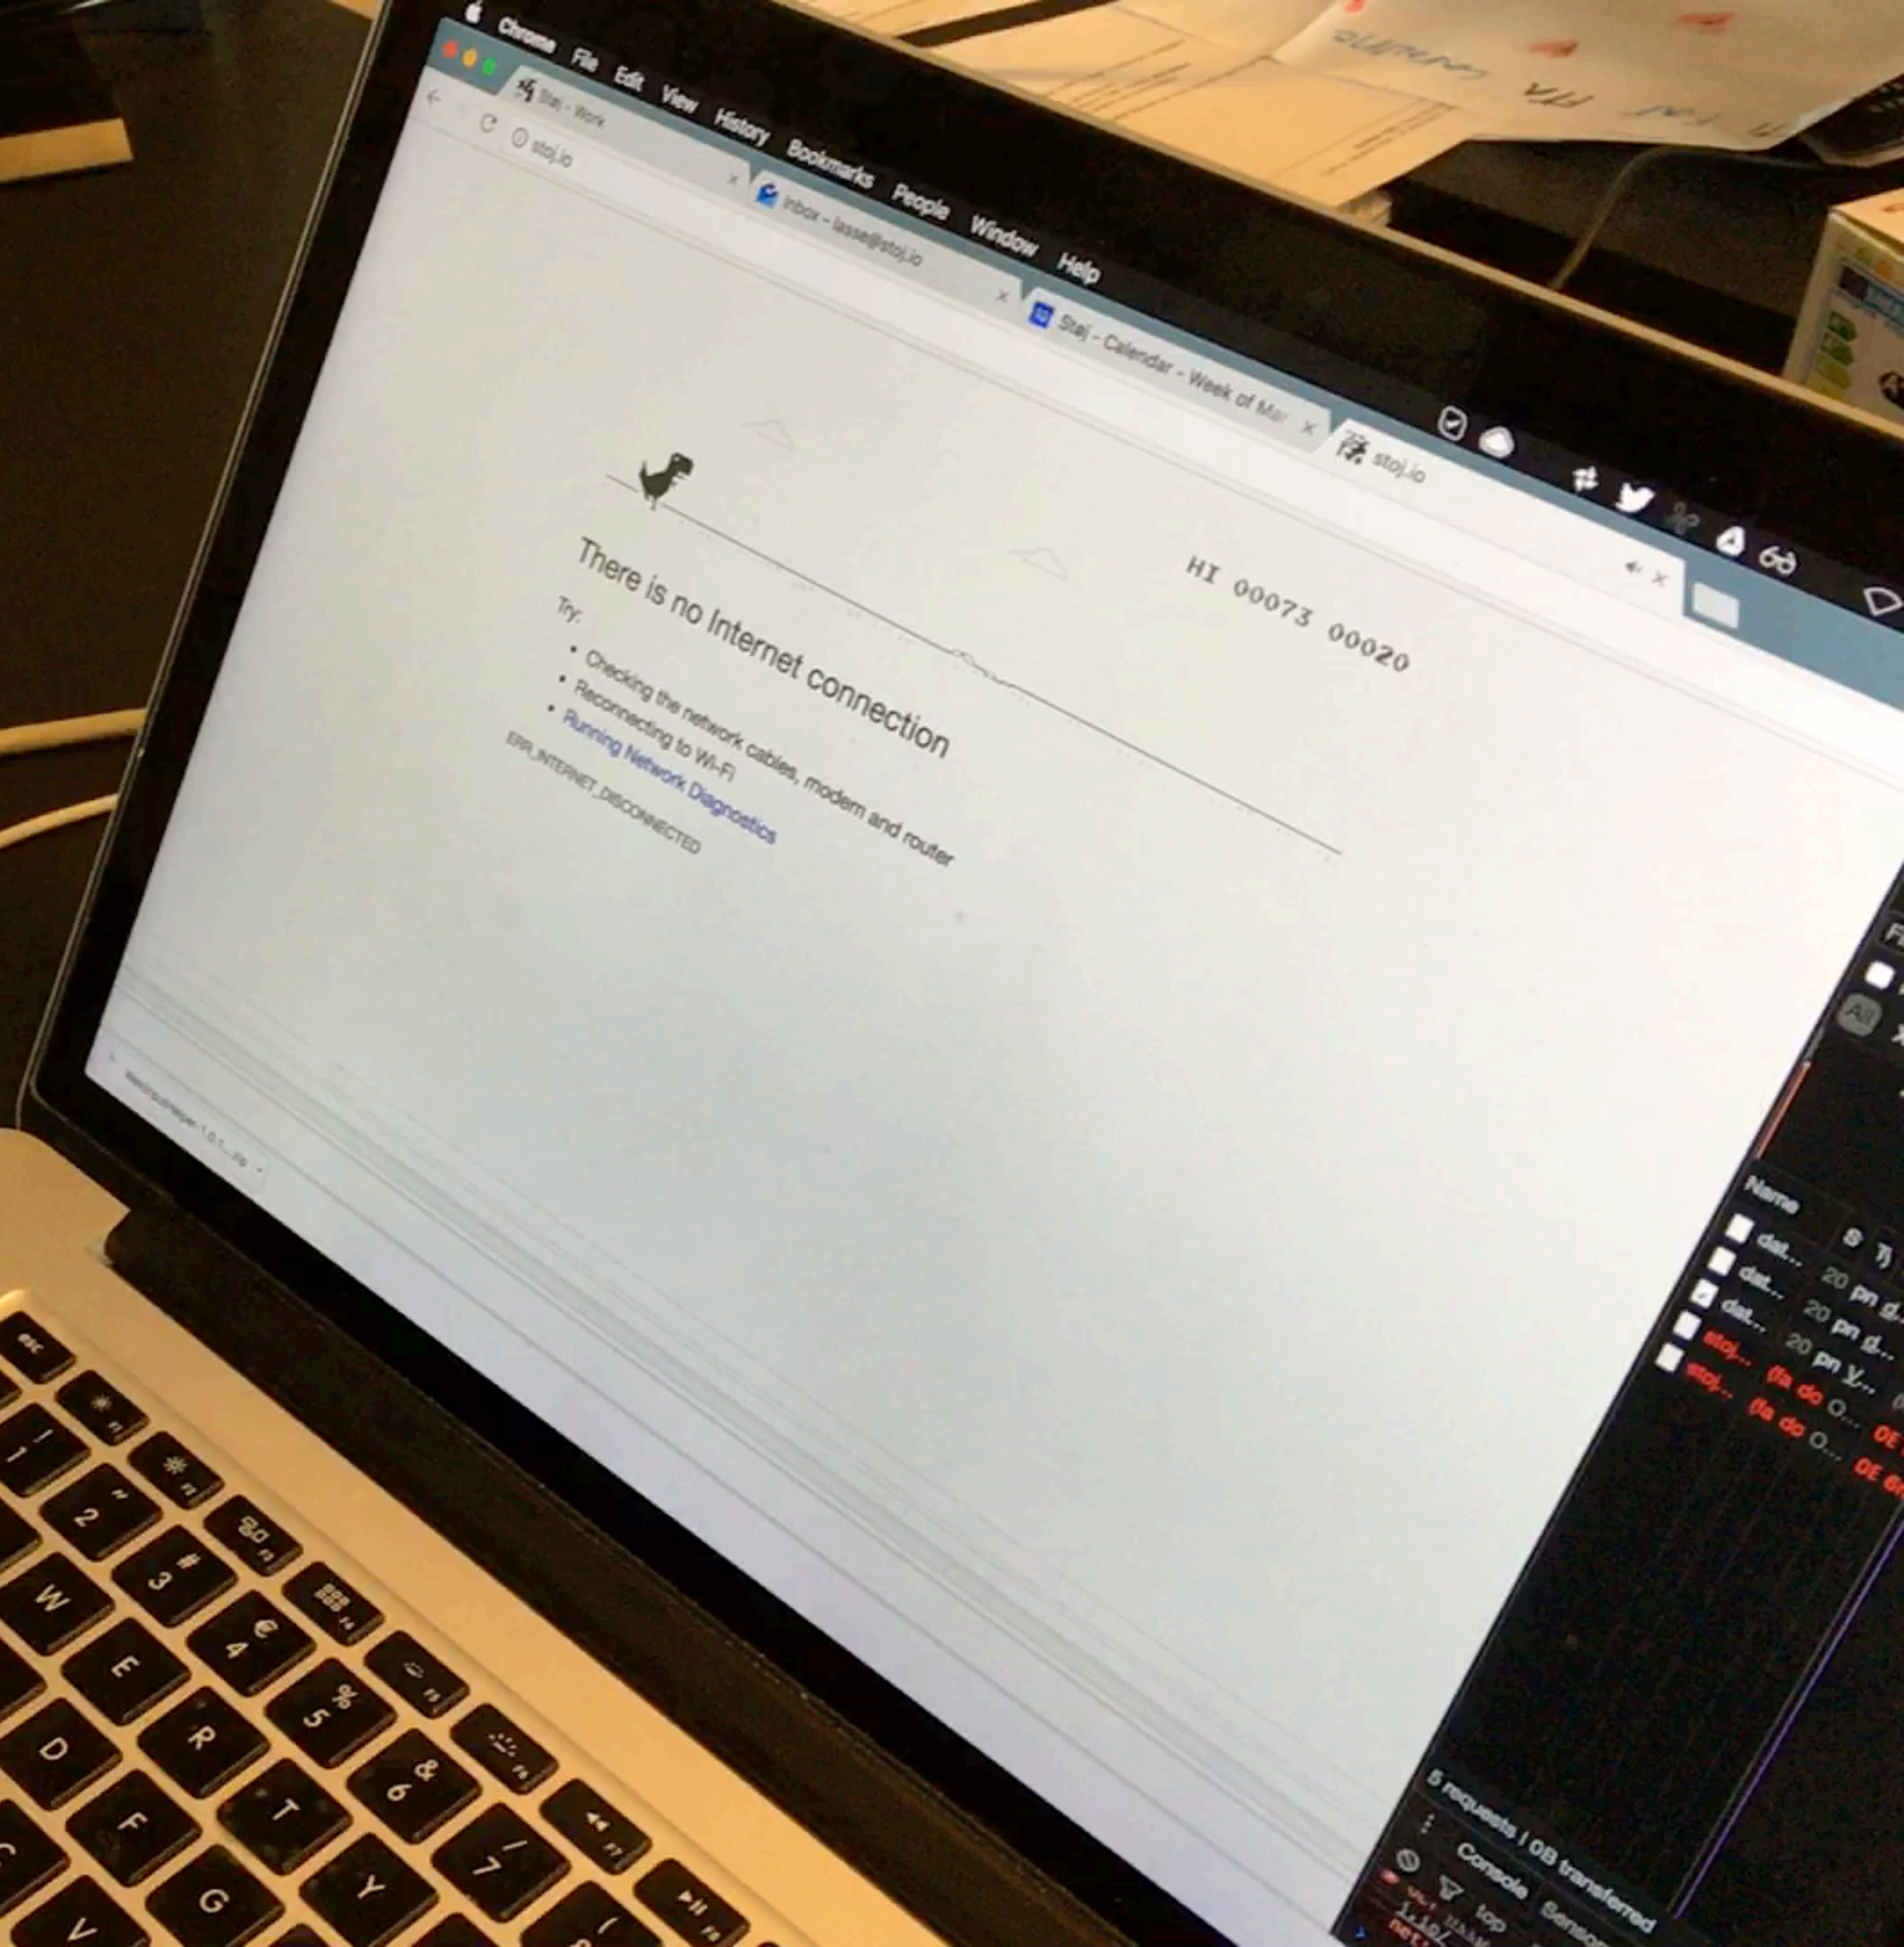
Chrome File Edit View History Bookmarks People Window Help

Stoj - Work
Inbox - lasse@stoj.io
Stoj - Calendar - Week of Mar
stoj.io

stoj.io

HI 00073 00020

There is no Internet connection

Try:

• Checking the network cables, modem and router
• Reconnecting to Wi-Fi
• Running Network Diagnostics

ERR_INTERNET_DISCONNECTED

Name
dat... 20 pn g...
dat... 20 pn d...
dat... 20 pn y...
stoj... (fa do O... 0E
stoj... (fa do O... 0E

5 requests | 0B transferred

Console Sensors
top

esc
W E R T Y
D F G
V